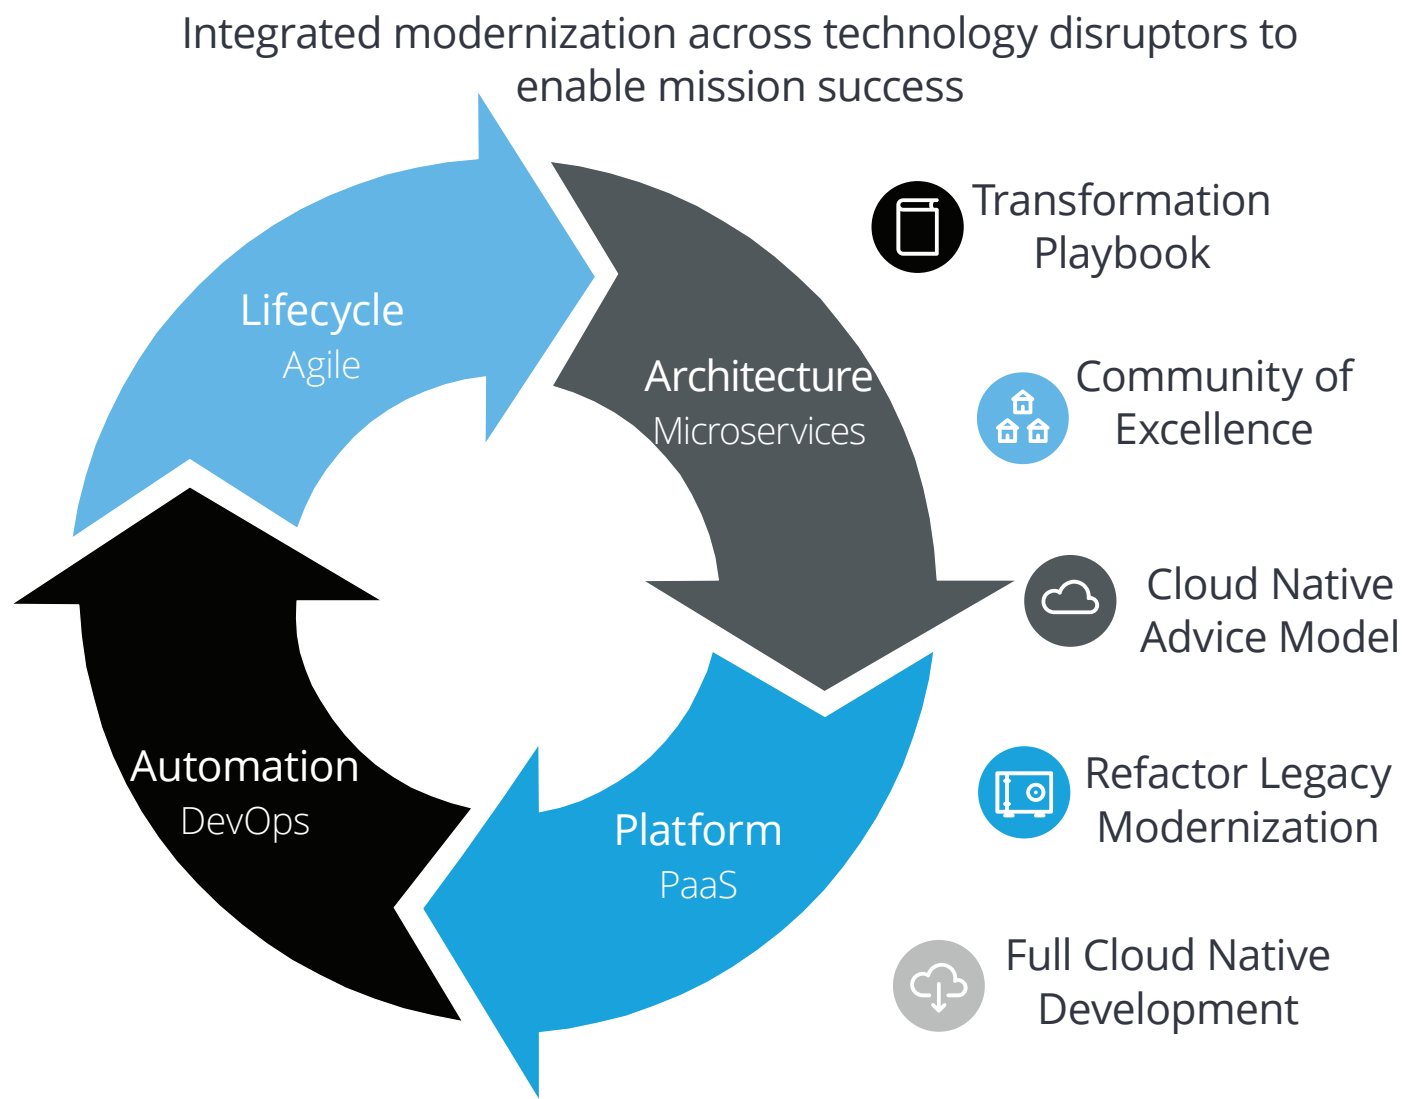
Integrated modernization across technology disruptors to enable mission success

Lifecycle
Agile

Architecture
Microservices

Platform
PaaS

Automation
DevOps

Transformation Playbook

Community of Excellence

Cloud Native Advice Model

Refactor Legacy Modernization

Full Cloud Native Development